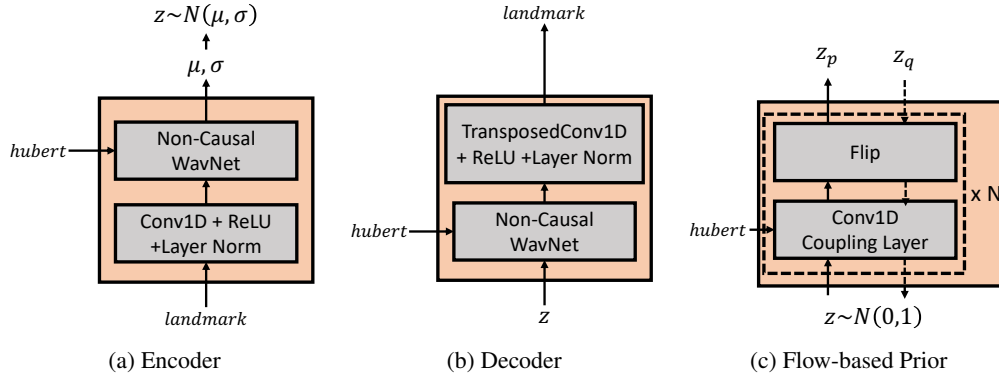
$z \sim N(\mu, \sigma)$

$\mu, \sigma$

$hubert$

Non-Causal WavNet

Conv1D + ReLU +Layer Norm

$landmark$

(a) Encoder

$landmark$

TransposedConv1D + ReLU +Layer Norm

$hubert$

Non-Causal WavNet

$z$

(b) Decoder

$z_p$

$z_q$

Flip

x N

$hubert$

Conv1D Coupling Layer

$z \sim N(0,1)$

(c) Flow-based Prior